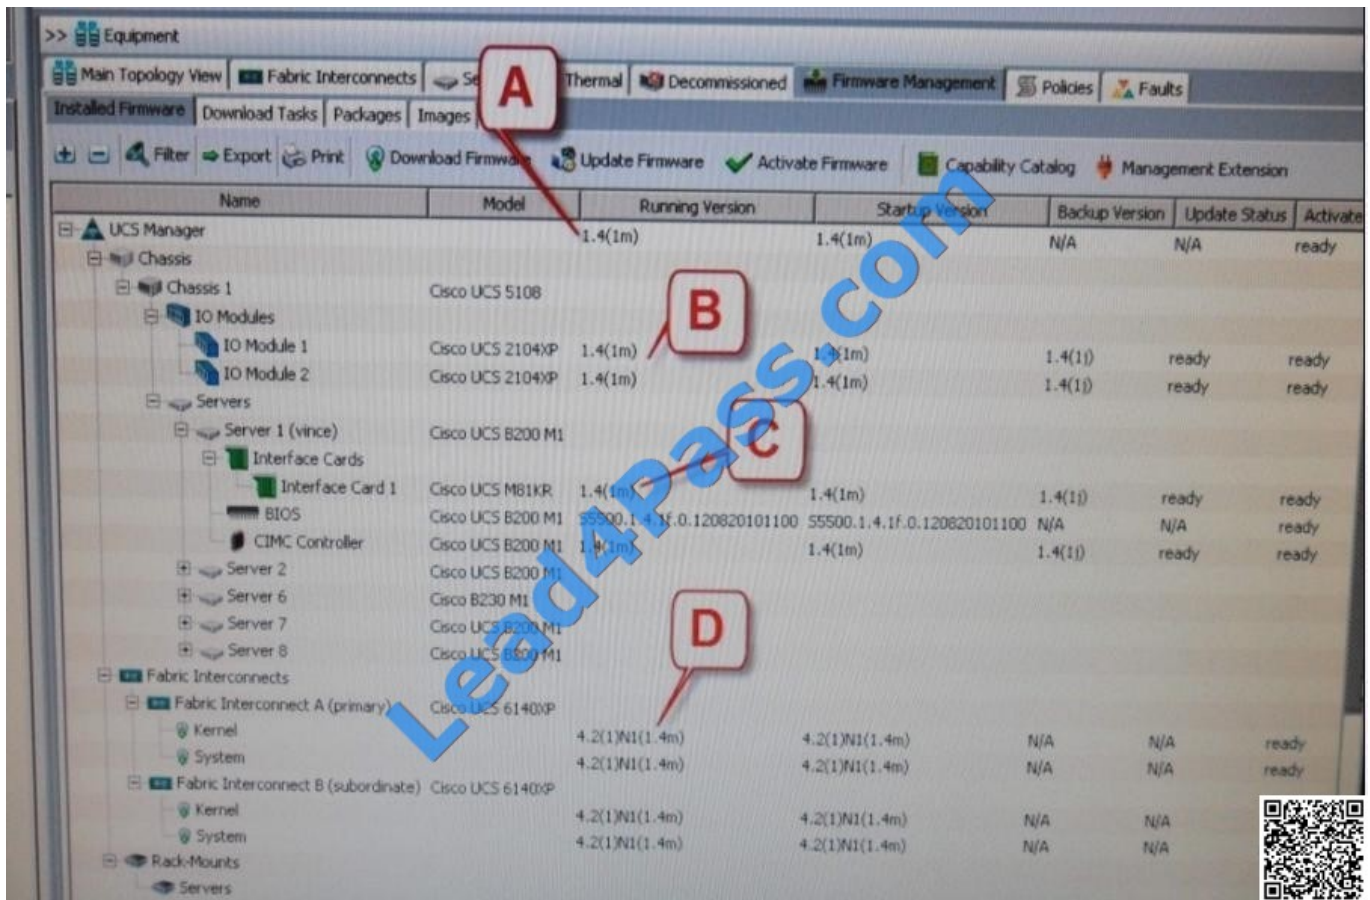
>> Equipment

Main Topology View | Fabric Interconnects | Se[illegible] | Thermal | Decommissioned | Firmware Management | Policies | Faults

Installed Firmware | Download Tasks | Packages | Images

Filter | Export | Print | Download Firmware | Update Firmware | Activate Firmware | Capability Catalog | Management Extension

A

B

C

D

Lead4Pass.com

| Name | Model | Running Version | Startup Version | Backup Version | Update Status | Activate |
|---|---|---|---|---|---|---|
| UCS Manager | | 1.4(1m) | 1.4(1m) | N/A | N/A | ready |
| Chassis | | | | | | |
| Chassis 1 | Cisco UCS 5108 | | | | | |
| IO Modules | | | | | | |
| IO Module 1 | Cisco UCS 2104XP | 1.4(1m) | 1.4(1m) | 1.4(1j) | ready | ready |
| IO Module 2 | Cisco UCS 2104XP | 1.4(1m) | 1.4(1m) | 1.4(1j) | ready | ready |
| Servers | | | | | | |
| Server 1 (vince) | Cisco UCS B200 M1 | | | | | |
| Interface Cards | | | | | | |
| Interface Card 1 | Cisco UCS M81KR | 1.4(1m) | 1.4(1m) | 1.4(1j) | ready | ready |
| BIOS | Cisco UCS B200 M1 | S5500.1.4.1f.0.120820101100 | S5500.1.4.1f.0.120820101100 | N/A | N/A | ready |
| CIMC Controller | Cisco UCS B200 M1 | 1.4(1m) | 1.4(1m) | 1.4(1j) | ready | ready |
| Server 2 | Cisco UCS B200 M1 | | | | | |
| Server 6 | Cisco B230 M1 | | | | | |
| Server 7 | Cisco UCS B200 M1 | | | | | |
| Server 8 | Cisco UCS B200 M1 | | | | | |
| Fabric Interconnects | | | | | | |
| Fabric Interconnect A (primary) | Cisco UCS 6140XP | | | | | |
| Kernel | | 4.2(1)N1(1.4m) | 4.2(1)N1(1.4m) | N/A | N/A | ready |
| System | | 4.2(1)N1(1.4m) | 4.2(1)N1(1.4m) | N/A | N/A | ready |
| Fabric Interconnect B (subordinate) | Cisco UCS 6140XP | | | | | |
| Kernel | | 4.2(1)N1(1.4m) | 4.2(1)N1(1.4m) | N/A | N/A | |
| System | | 4.2(1)N1(1.4m) | 4.2(1)N1(1.4m) | N/A | N/A | |
| Rack-Mounts | | | | | | |
| Servers | | | | | | |